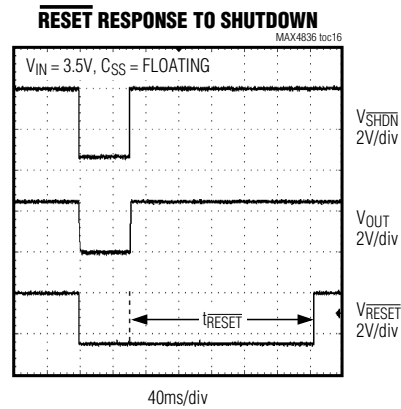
$\overline{\text{RESET}}$ RESPONSE TO SHUTDOWN

MAX4836 toc16

$V_{IN}$ = 3.5V, $C_{SS}$ = FLOATING

$V_{\overline{SHDN}}$
2V/div

$V_{OUT}$
2V/div

$t_{\overline{RESET}}$

$V_{\overline{RESET}}$
2V/div

40ms/div